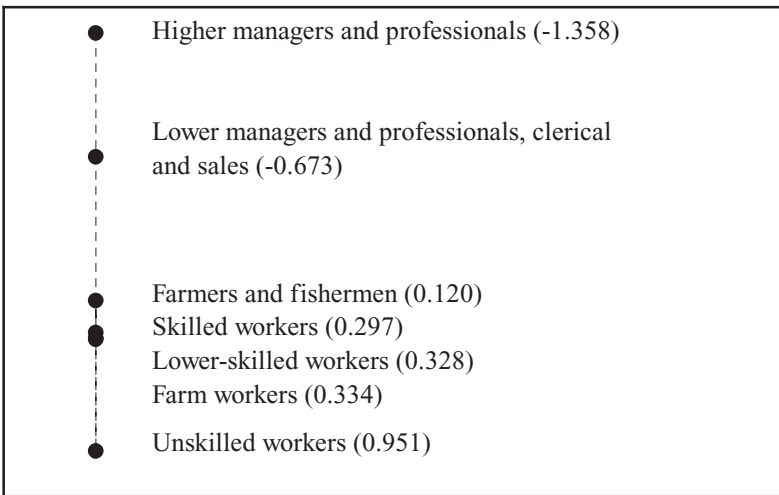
Higher managers and professionals (-1.358)

Lower managers and professionals, clerical and sales (-0.673)

Farmers and fishermen (0.120)
Skilled workers (0.297)
Lower-skilled workers (0.328)
Farm workers (0.334)

Unskilled workers (0.951)